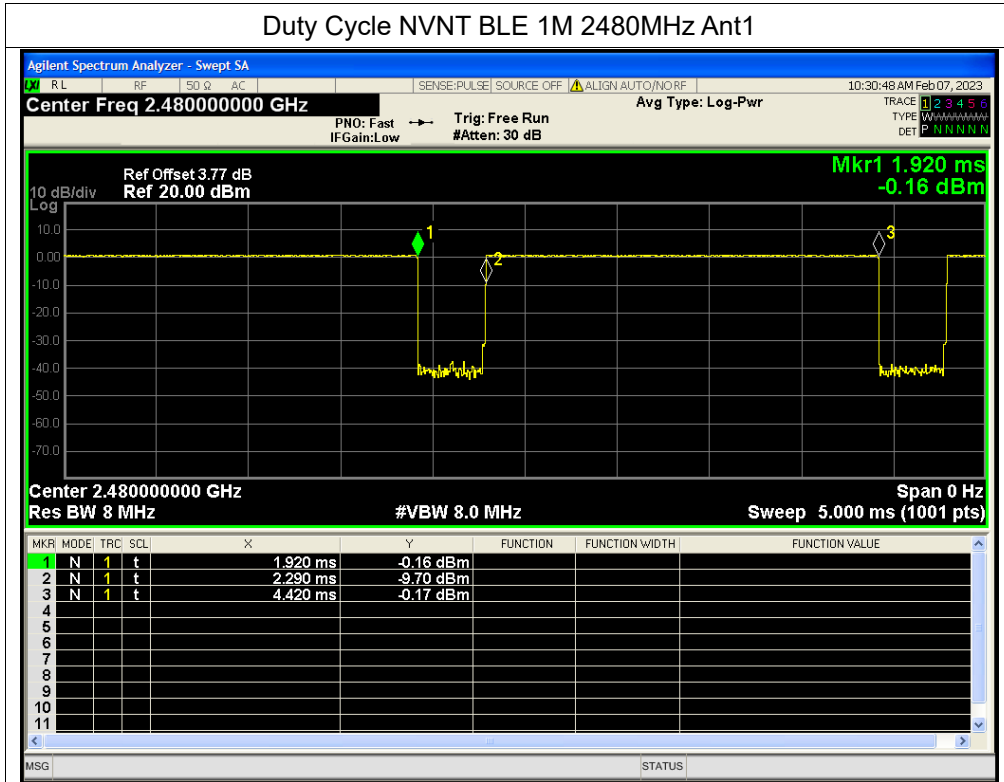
Duty Cycle NVNT BLE 1M 2480MHz Ant1

Agilent Spectrum Analyzer - Swept SA

RL RF 50 Ω AC SENSE:PULSE SOURCE OFF ALIGN AUTO/NORF 10:30:48 AM Feb 07, 2023

Center Freq 2.480000000 GHz

PNO: Fast IFGain:Low Trig: Free Run #Atten: 30 dB Avg Type: Log-Pwr

TRACE 1 2 3 4 5 6 TYPE WWWWWW DET P N N N N N

Ref Offset 3.77 dB
10 dB/div Ref 20.00 dBm
Log

Mkr1 1.920 ms
-0.16 dBm

10.0
0.00
-10.0
-20.0
-30.0
-40.0
-50.0
-60.0
-70.0

1 2 3

Center 2.480000000 GHz
Res BW 8 MHz
#VBW 8.0 MHz
Span 0 Hz
Sweep 5.000 ms (1001 pts)

| MKR | MODE | TRC | SCL | X | Y | FUNCTION | FUNCTION WIDTH | FUNCTION VALUE |
|---|---|---|---|---|---|---|---|---|
| 1 | N | 1 | t | 1.920 ms | -0.16 dBm | | | |
| 2 | N | 1 | t | 2.290 ms | -9.70 dBm | | | |
| 3 | N | 1 | t | 4.420 ms | -0.17 dBm | | | |
| 4 | | | | | | | | |
| 5 | | | | | | | | |
| 6 | | | | | | | | |
| 7 | | | | | | | | |
| 8 | | | | | | | | |
| 9 | | | | | | | | |
| 10 | | | | | | | | |
| 11 | | | | | | | | |

MSG STATUS